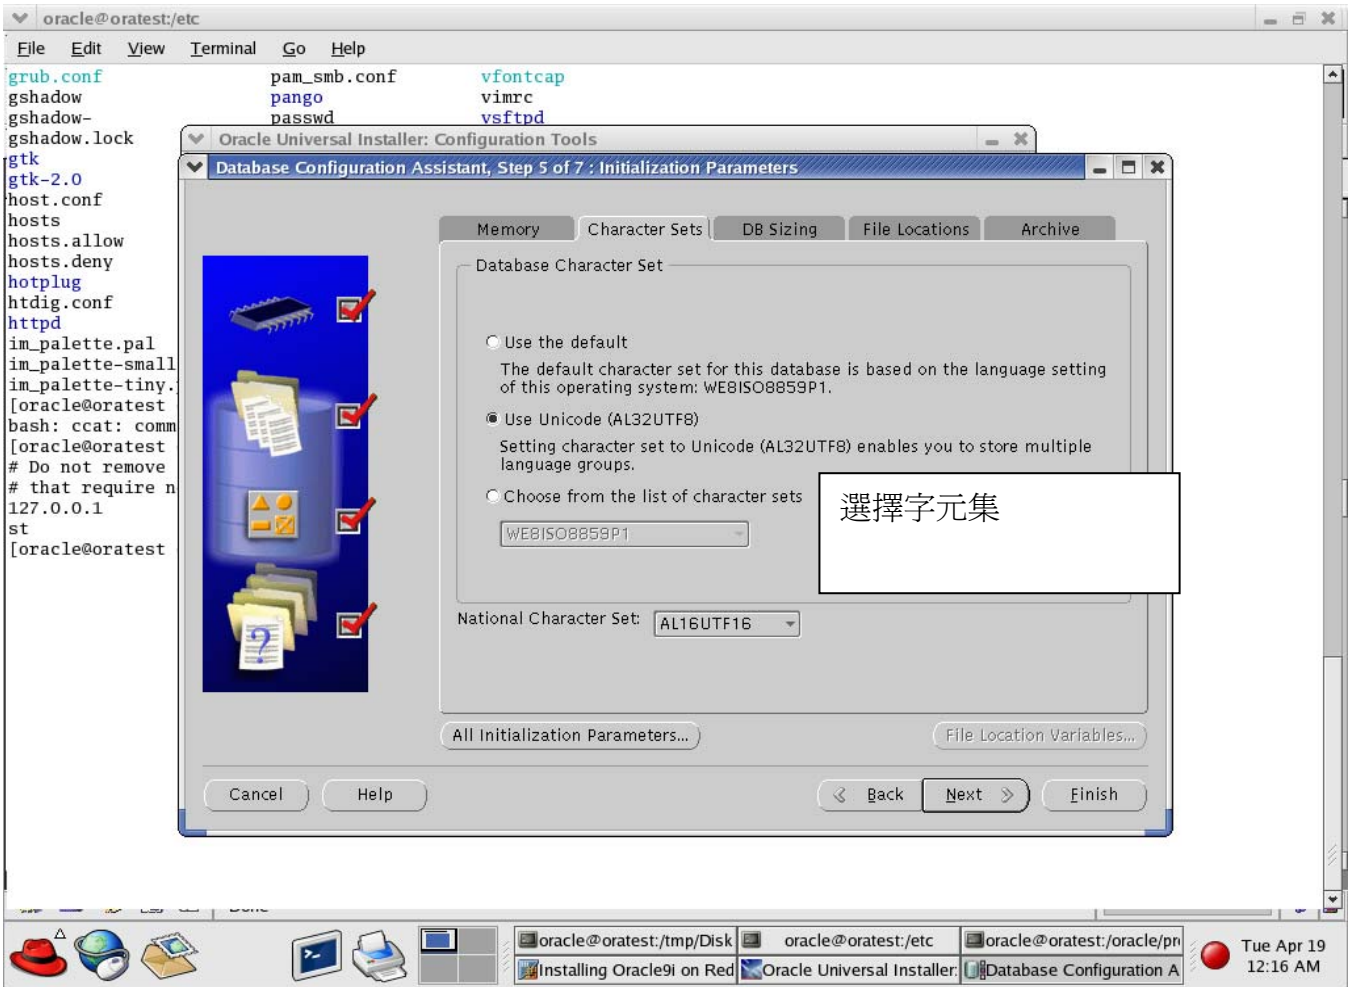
oracle@oratest:/etc

File Edit View Terminal Go Help

grub.conf
gshadow
gshadow-
gshadow.lock
gtk
gtk-2.0
host.conf
hosts
hosts.allow
hosts.deny
hotplug
htdig.conf
httpd
im_palette.pal
im_palette-small
im_palette-tiny.
[oracle@oratest
bash: ccat: comm
[oracle@oratest
# Do not remove
# that require n
127.0.0.1
st
[oracle@oratest

pam_smb.conf
pango
passwd

vfontcap
vimrc
vsftpd

Oracle Universal Installer: Configuration Tools

Database Configuration Assistant, Step 5 of 7 : Initialization Parameters

Memory | Character Sets | DB Sizing | File Locations | Archive

Database Character Set

Use the default

The default character set for this database is based on the language setting of this operating system: WE8ISO8859P1.

Use Unicode (AL32UTF8)

Setting character set to Unicode (AL32UTF8) enables you to store multiple language groups.

Choose from the list of character sets

WE8ISO8859P1

選擇字元集

National Character Set: AL16UTF16

All Initialization Parameters...

File Location Variables...

Cancel Help Back Next Finish

oracle@oratest:/tmp/Disk
oracle@oratest:/etc
oracle@oratest:/oracle/pr
Installing Oracle9i on Red
Oracle Universal Installer
Database Configuration A

Tue Apr 19
12:16 AM